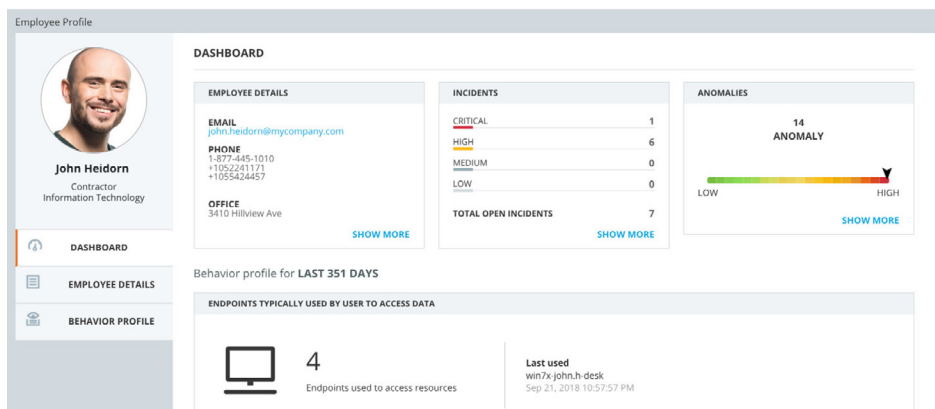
Employee Profile

John Heidorn
Contractor
Information Technology

DASHBOARD
EMPLOYEE DETAILS
BEHAVIOR PROFILE

DASHBOARD

EMPLOYEE DETAILS

EMAIL
john.heidorn@mycompany.com

PHONE
1-877-445-1010
+10552241171
+1055424457

OFFICE
3410 Hillview Ave

SHOW MORE

INCIDENTS

| | |
|---|---|
| CRITICAL | 1 |
| HIGH | 6 |
| MEDIUM | 0 |
| LOW | 0 |
| TOTAL OPEN INCIDENTS | 7 |

SHOW MORE

ANOMALIES

14
ANOMALY

LOW HIGH

SHOW MORE

Behavior profile for LAST 351 DAYS

ENDPOINTS TYPICALLY USED BY USER TO ACCESS DATA

4
Endpoints used to access resources

Last used
win7x-john.h-desk
Sep 21, 2018 10:57:57 PM